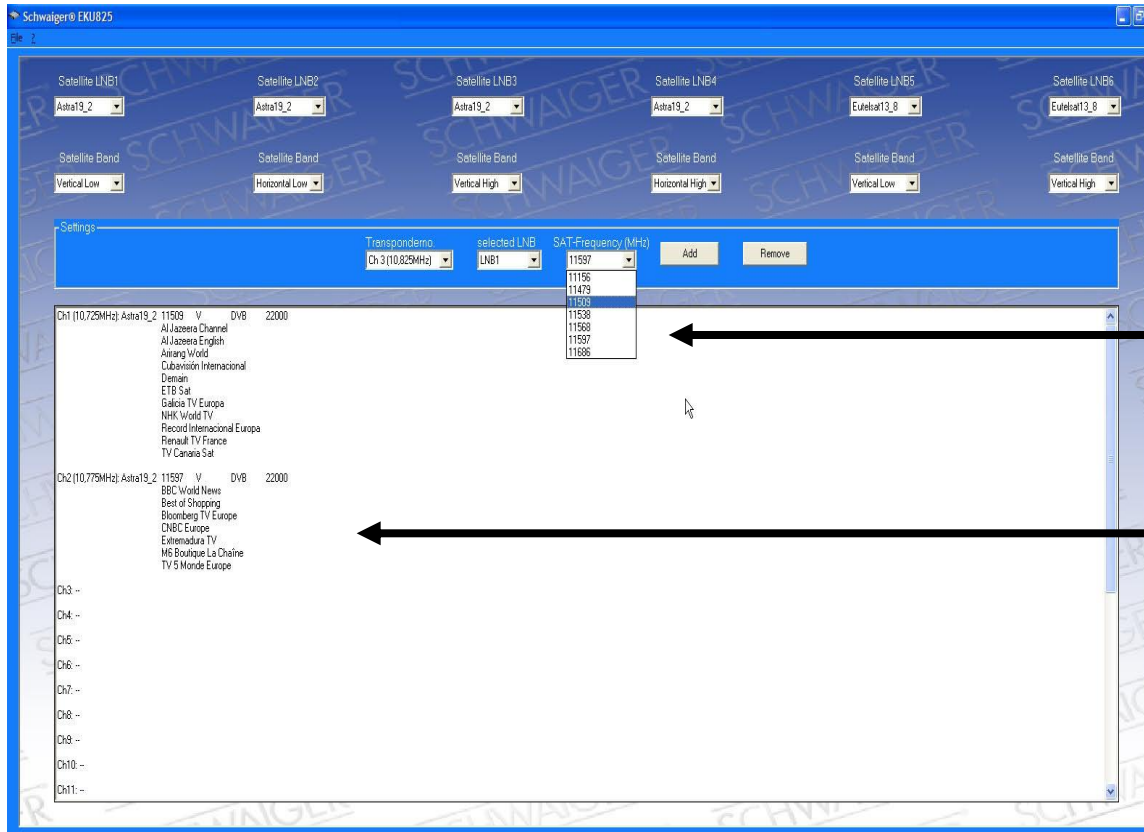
Schwaiger® EKU825
File ?

Satellite LNB1
Astra19_2
Satellite LNB2
Astra19_2
Satellite LNB3
Astra19_2
Satellite LNB4
Astra19_2
Satellite LNB5
Eutelsat13_8
Satellite LNB6
Eutelsat13_8

Satellite Band
Vertical Low
Satellite Band
Horizontal Low
Satellite Band
Vertical High
Satellite Band
Horizontal High
Satellite Band
Vertical Low
Satellite Band
Vertical High

Settings
Transponderno.
Ch 3 (10,825MHz)
selected LNB
LNB1
SAT-Frequency (MHz)
11597
11156
11479
11509
11538
11568
11597
11686
Add
Remove

Ch1 (10,725MHz): Astra19_2 11509 V DVB 22000
Al Jazeera Channel
Al Jazeera English
Arirang World
Cubavisión Internacional
Demain
ETB Sat
Galicia TV Europa
NHK World TV
Record Internacional Europa
Renault TV France
TV Canaria Sat

Ch2 (10,775MHz): Astra19_2 11597 V DVB 22000
BBC World News
Best of Shopping
Bloomberg TV Europe
CNBC Europe
Extremadura TV
M6 Boutique La Chaîne
TV 5 Monde Europe

Ch3: --
Ch4: --
Ch5: --
Ch6: --
Ch7: --
Ch8: --
Ch9: --
Ch10: --
Ch11: --